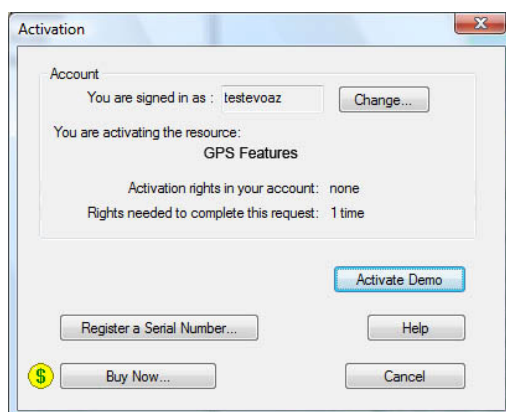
Activation

Account

You are signed in as : testevoaz

Change...

You are activating the resource:

GPS Features

Activation rights in your account: none

Rights needed to complete this request: 1 time

Activate Demo

Register a Serial Number...

Help

$

Buy Now...

Cancel